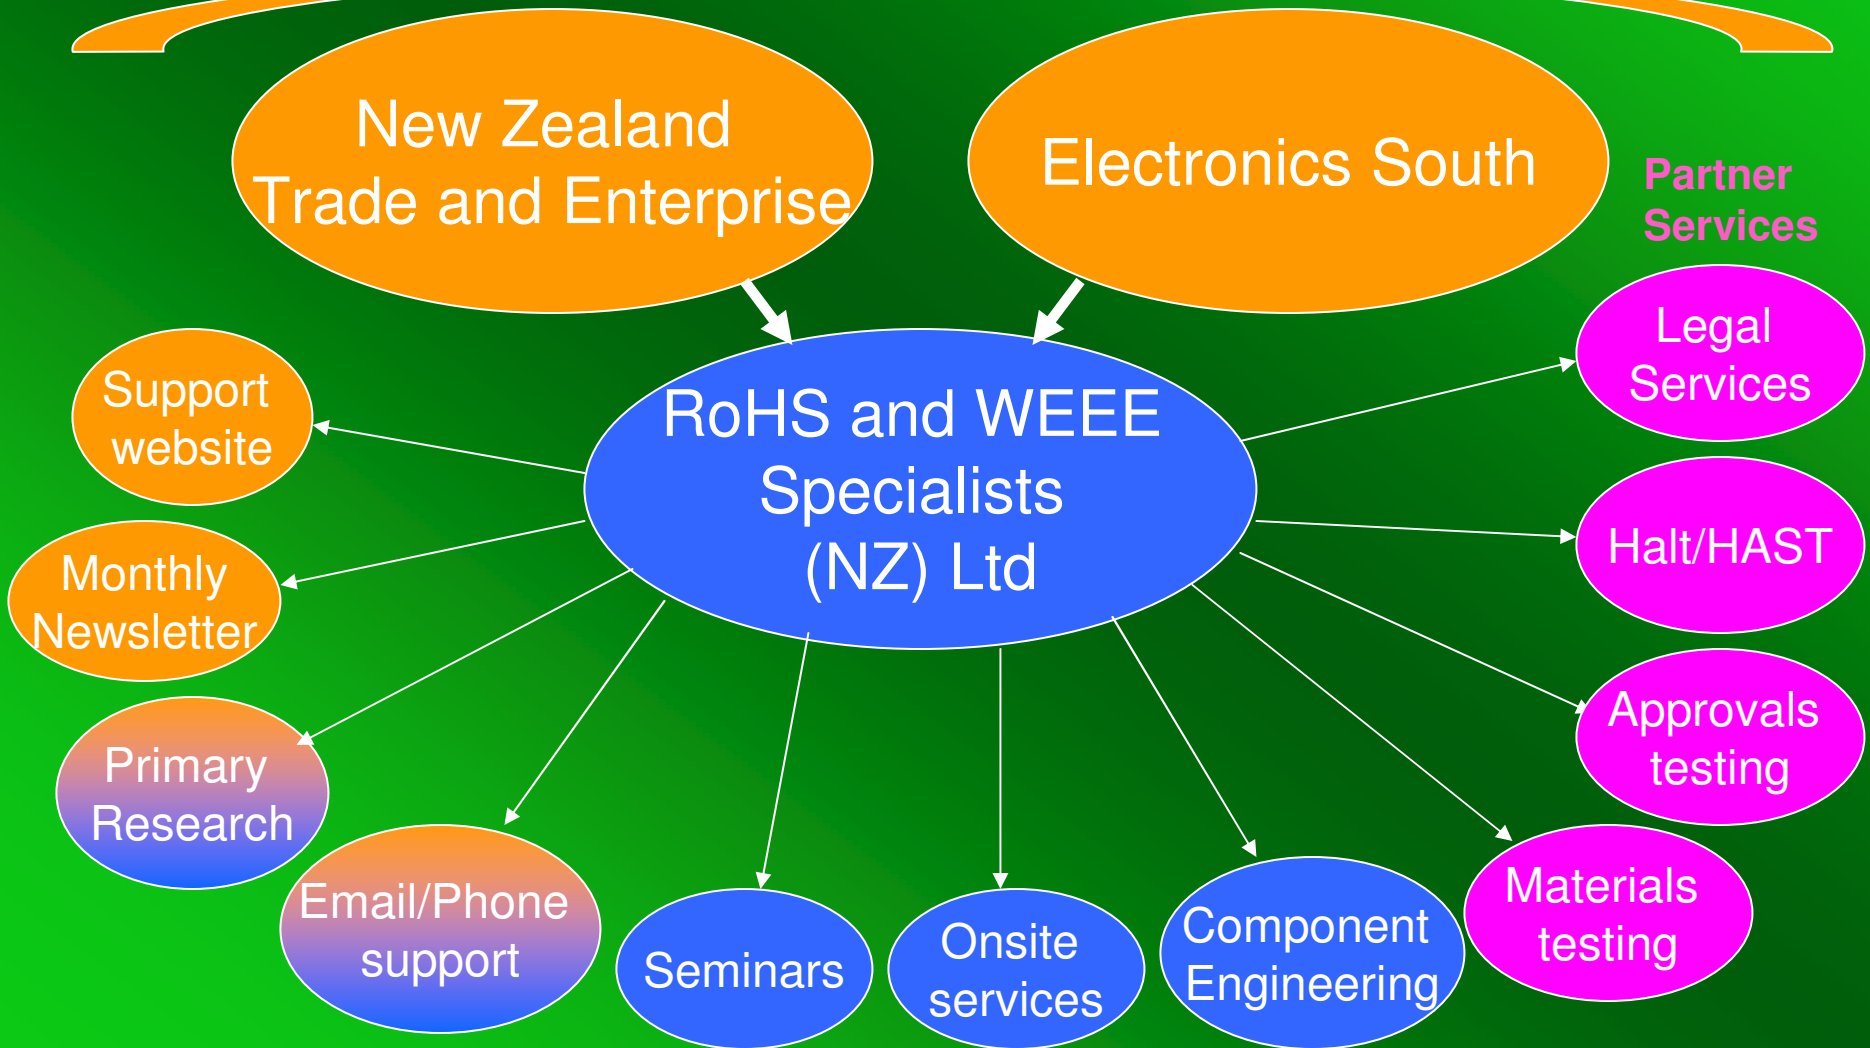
New Zealand Trade and Enterprise

Electronics South

Partner Services

RoHS and WEEE Specialists (NZ) Ltd

Support website

Monthly Newsletter

Primary Research

Email/Phone support

Seminars

Onsite services

Component Engineering

Materials testing

Approvals testing

Halt/HAST

Legal Services